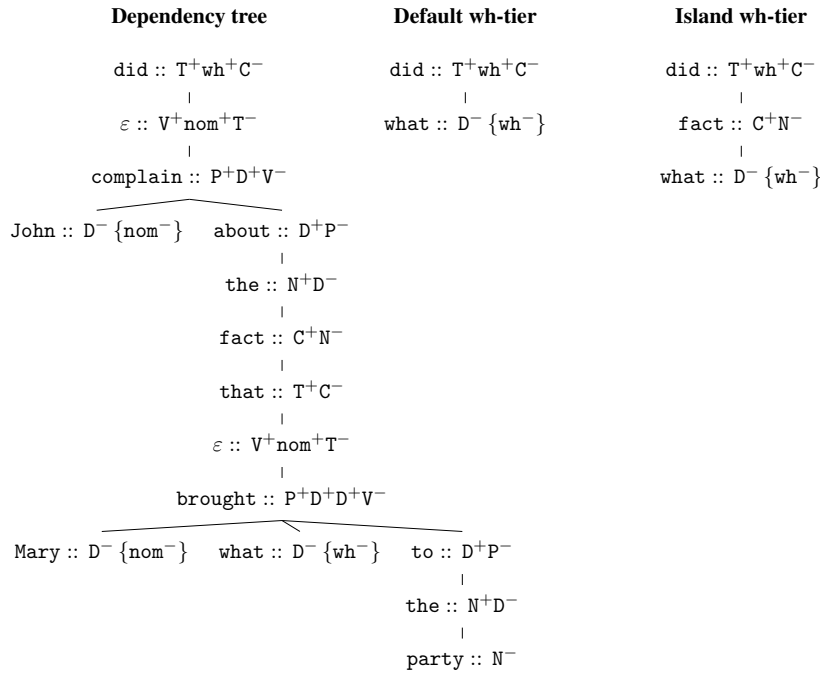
**Dependency tree**

did :: $T^+wh^+C^-$

$\varepsilon$ :: $V^+nom^+T^-$

complain :: $P^+D^+V^-$

John :: $D^-$ $\{nom^-\}$

about :: $D^+P^-$

the :: $N^+D^-$

fact :: $C^+N^-$

that :: $T^+C^-$

$\varepsilon$ :: $V^+nom^+T^-$

brought :: $P^+D^+D^+V^-$

Mary :: $D^-$ $\{nom^-\}$

what :: $D^-$ $\{wh^-\}$

to :: $D^+P^-$

the :: $N^+D^-$

party :: $N^-$

**Default wh-tier**

did :: $T^+wh^+C^-$

what :: $D^-$ $\{wh^-\}$

**Island wh-tier**

did :: $T^+wh^+C^-$

fact :: $C^+N^-$

what :: $D^-$ $\{wh^-\}$